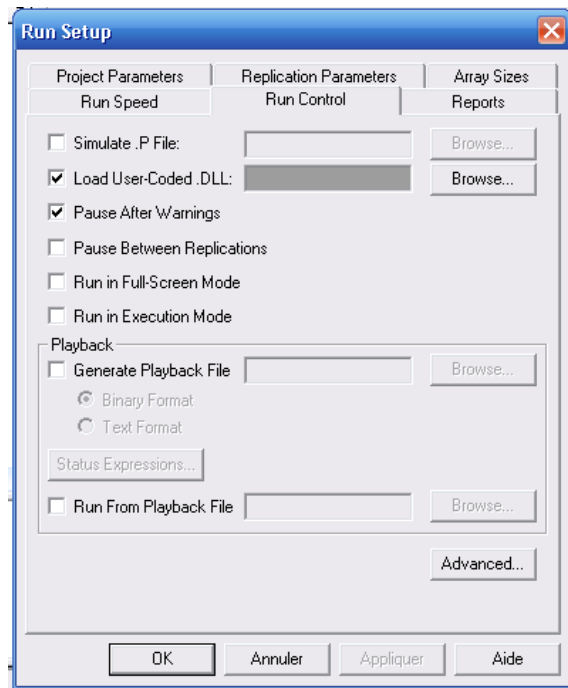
Run Setup

Project Parameters
Replication Parameters
Array Sizes
Run Speed
Run Control
Reports

Simulate .P File:
Browse...
Load User-Coded .DLL:
Browse...
Pause After Warnings
Pause Between Replications
Run in Full-Screen Mode
Run in Execution Mode

Playback
Generate Playback File
Browse...
Binary Format
Text Format
Status Expressions...
Run From Playback File
Browse...

Advanced...

OK
Annuler
Appliquer
Aide